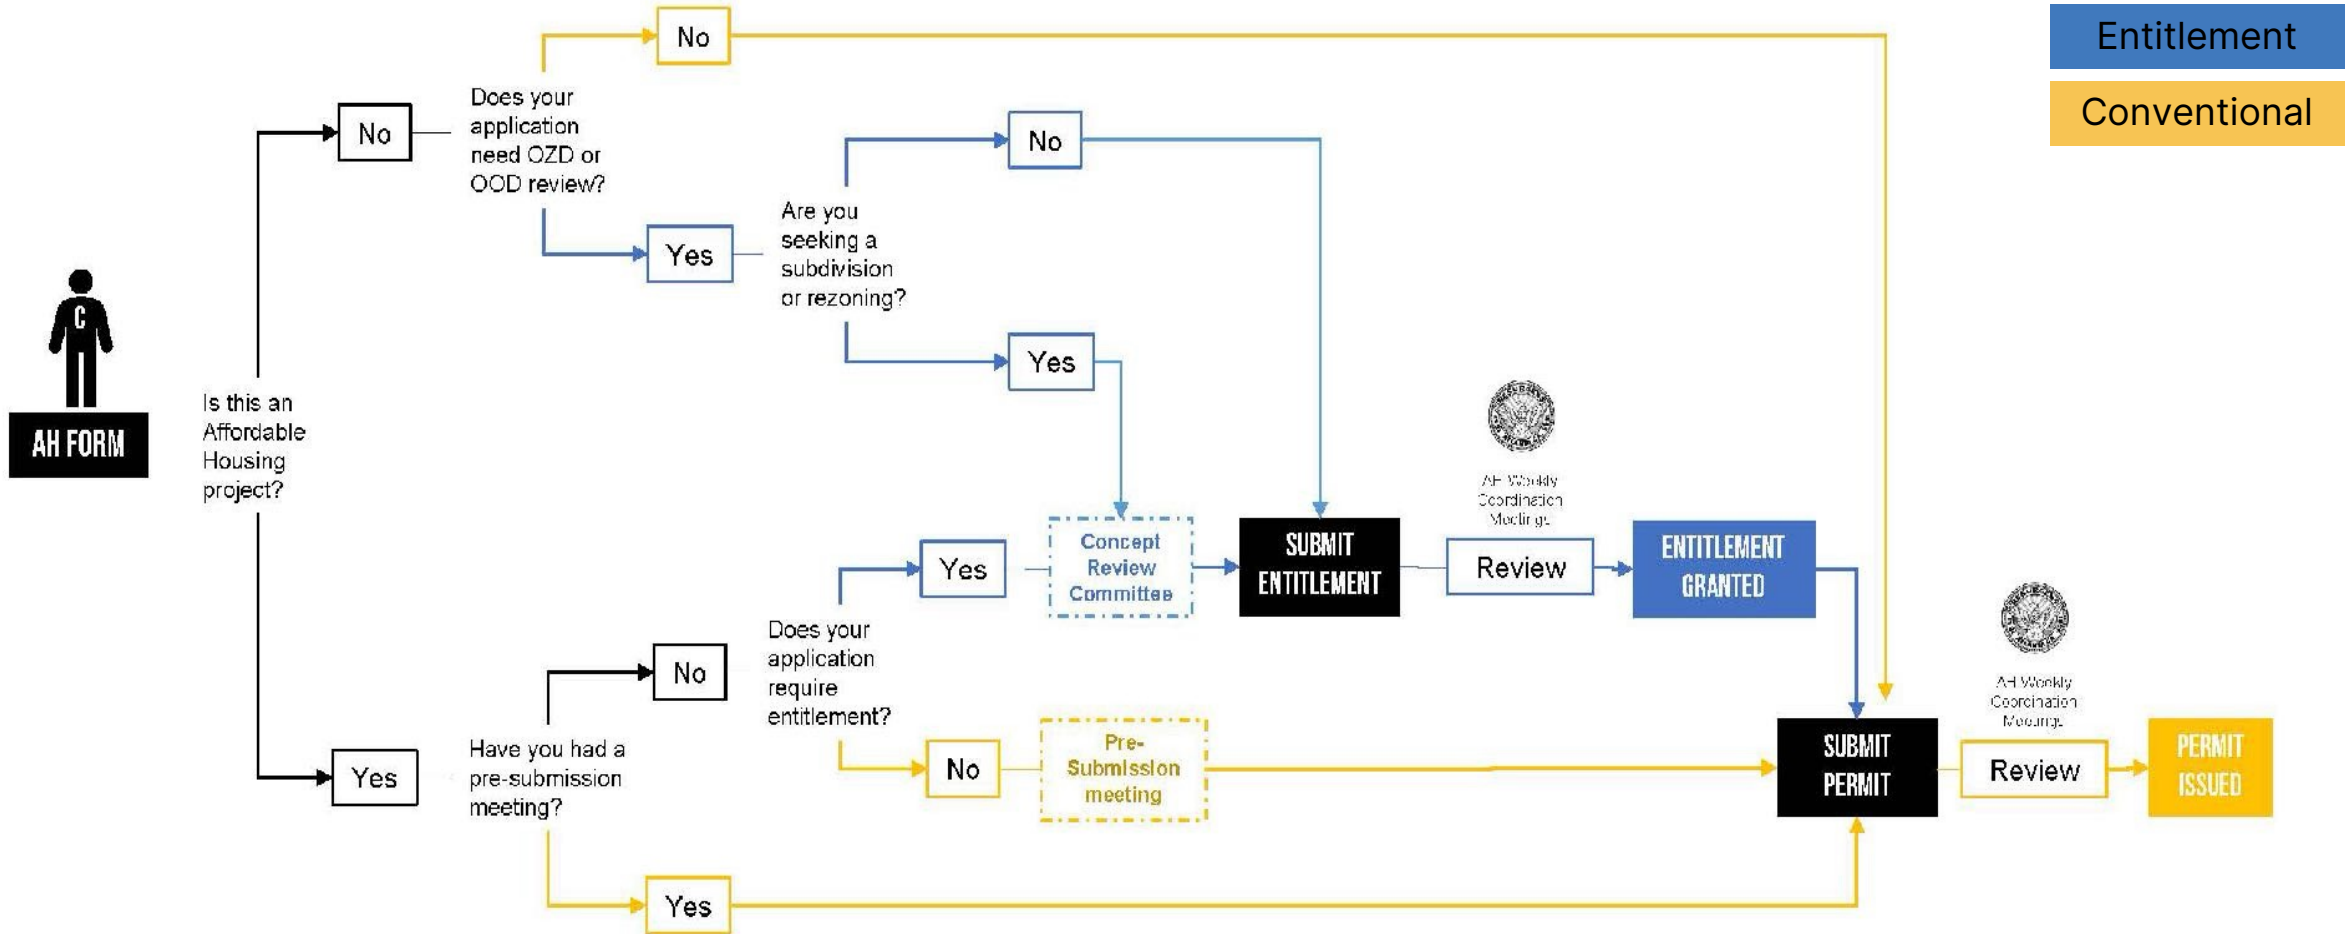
Entitlement

Conventional

C

AH FORM

Is this an Affordable Housing project?

No

Does your application need OZD or OOD review?

No

Yes

Are you seeking a subdivision or rezoning?

No

Yes

Yes

Have you had a pre-submission meeting?

No

Does your application require entitlement?

Yes

Concept Review Committee

No

Pre-Submission meeting

Yes

SUBMIT ENTITLEMENT

AH Weekly Coordination Meetings

Review

ENTITLEMENT GRANTED

SUBMIT PERMIT

AH Weekly Coordination Meetings

Review

PERMIT ISSUED